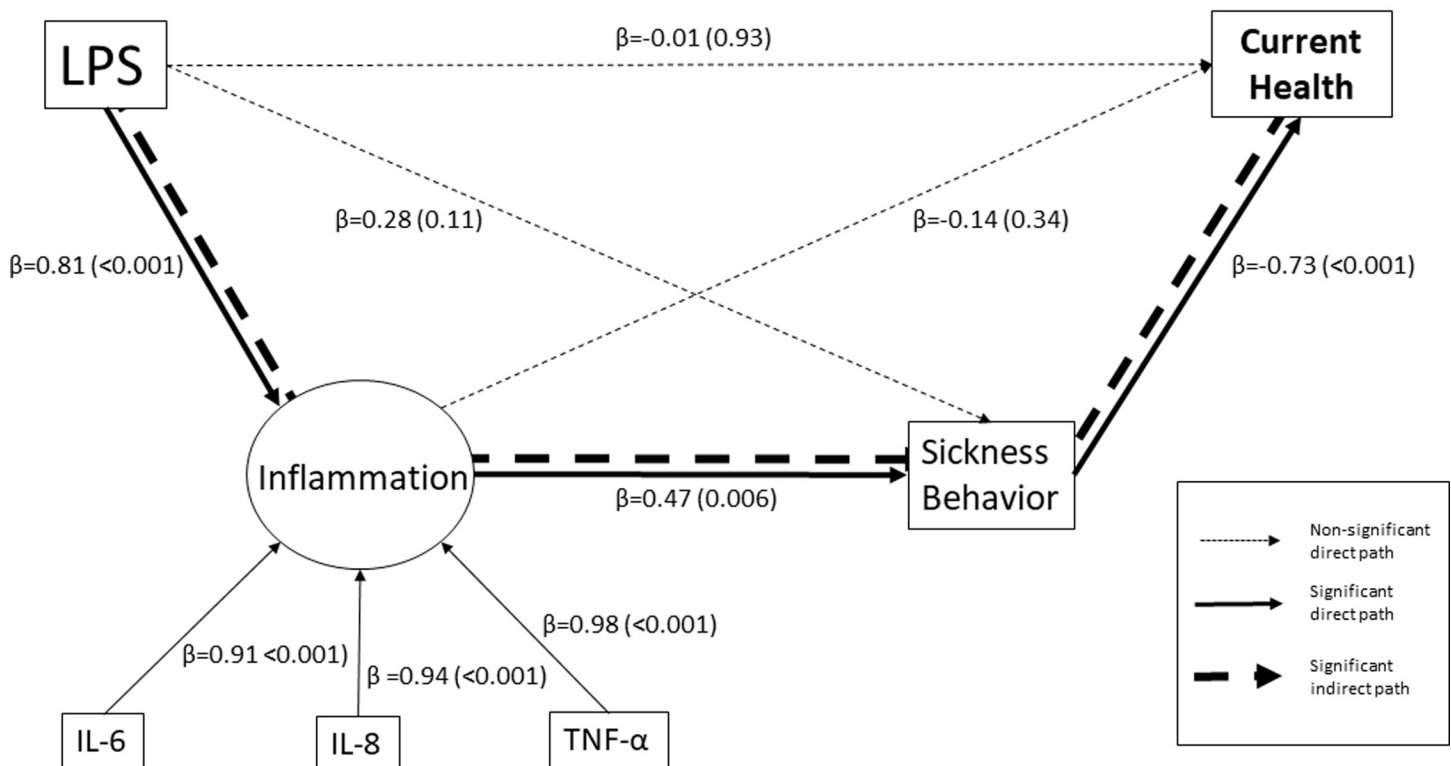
LPS

β=-0.01 (0.93)

Current Health

β=0.28 (0.11)

β=-0.14 (0.34)

β=0.81 (<0.001)

β=-0.73 (<0.001)

Inflammation

Sickness Behavior

β=0.47 (0.006)

Non-significant direct path

Significant direct path

Significant indirect path

β=0.98 (<0.001)

β=0.91 <0.001)

β =0.94 (<0.001)

IL-6

IL-8

TNF-α